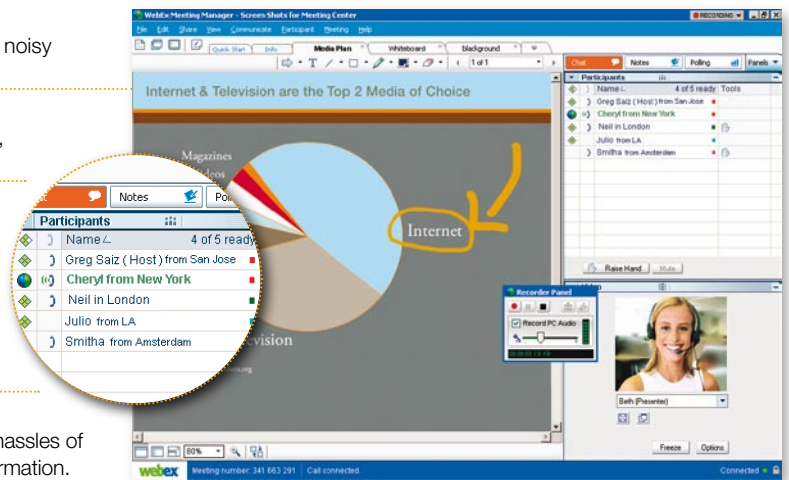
noisy

,

hassles of
rmation.

WebEx Meeting Manager - Screen Shots for Meeting Center

RECORDING

File Edit Share View Communicate Participant Meeting Help

Quick Start | Info | Media Plan | Whiteboard | blackground

1 of 1

Internet & Television are the Top 2 Media of Choice

Magazines
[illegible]deos

Internet

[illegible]evision

Chat | Notes | Polling | Panels

Participants

Name | 4 of 5 ready | Tools

Greg Saiz ( Host ) from San Jose

Cheryl from New York

Neil in London

Julio from LA

Smitha from Amsterdam

Raise Hand | Mute

Recorder Panel

Record PC Audio

Beth (Presenter)

Freeze | Options

80%

webex | Meeting number: 341 663 291 | Call connected.

Connected